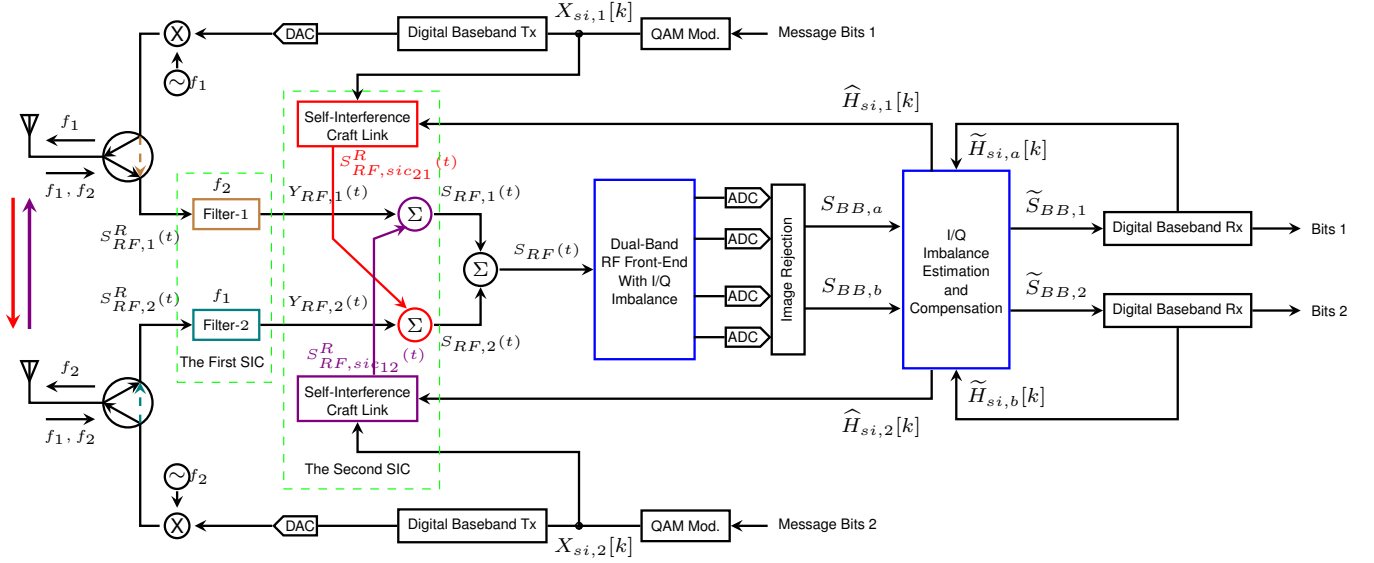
DAC

Digital Baseband Tx

$X_{si,1}[k]$

QAM Mod.

Message Bits 1

$f_1$

$\widehat{H}_{si,1}[k]$

Self-Interference Craft Link

$f_1$

$\widetilde{H}_{si,a}[k]$

$f_1, f_2$

$S^R_{RF,sic_{21}}(t)$

$f_2$

$Y_{RF,1}(t)$

$S_{RF,1}(t)$

Filter-1

$\Sigma$

$S_{BB,a}$

$\widetilde{S}_{BB,1}$

ADC

Digital Baseband Rx

Bits 1

$S^R_{RF,1}(t)$

ADC

$S_{RF}(t)$

Dual-Band RF Front-End With I/Q Imbalance

I/Q Imbalance Estimation and Compensation

$\Sigma$

Image Rejection

$S^R_{RF,2}(t)$

$f_1$

$Y_{RF,2}(t)$

ADC

$S_{BB,b}$

$\widetilde{S}_{BB,2}$

Filter-2

$\Sigma$

Digital Baseband Rx

Bits 2

$S_{RF,2}(t)$

ADC

The First SIC

$S^R_{RF,sic_{12}}(t)$

$f_2$

Self-Interference Craft Link

$\widetilde{H}_{si,b}[k]$

$f_1, f_2$

$\widehat{H}_{si,2}[k]$

The Second SIC

$f_2$

DAC

Digital Baseband Tx

QAM Mod.

Message Bits 2

$X_{si,2}[k]$